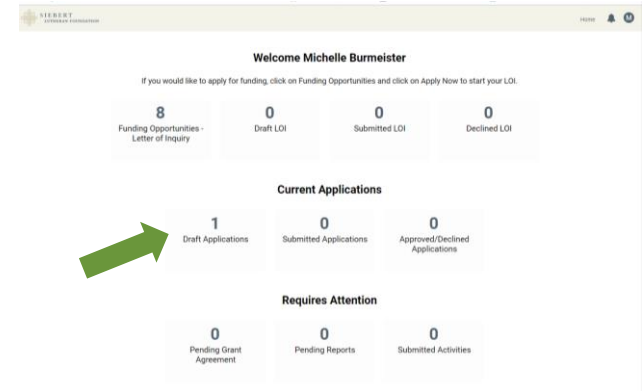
SIEBERT LUTHERAN FOUNDATION

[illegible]

M

Welcome Michelle Burmeister

If you would like to apply for funding, click on Funding Opportunities and click on Apply Now to start your LOI.

8
Funding Opportunities - Letter of Inquiry

0
Draft LOI

0
Submitted LOI

0
Declined LOI

Current Applications

1
Draft Applications

0
Submitted Applications

0
Approved/Declined Applications

Requires Attention

0
Pending Grant Agreement

0
Pending Reports

0
Submitted Activities